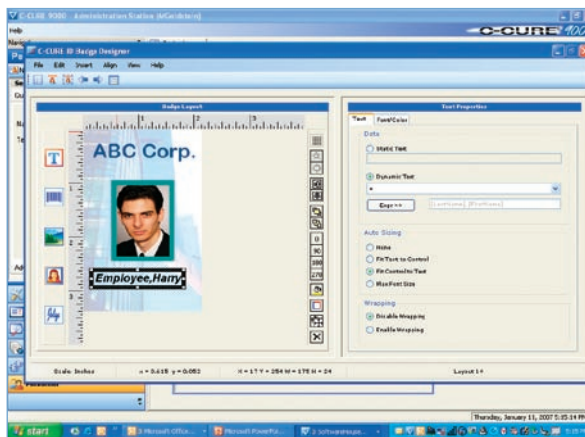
C-CURE 9000 Administration Station (MCardoleon)

Help

C-CURE 9000

C-CURE ID Badge Designer

File Edit Insert Align View Help

Badge Layout

1 2 3

ABC Corp.

Employee,Harry

Text Properties

Text Font/Color

Data

Static Text

Dynamic Text

Expr >>

[LastName], [FirstName]

Auto Sizing

None

Fit Text to Control

Fit Control to Text

Max Font Size

Wrapping

Disable Wrapping

Enable Wrapping

Scale: Inches

x = 0.615 y = 0.052

X = 17 Y = 254 W = 175 H = 24

Layout 1*

Thursday, January 11, 2007 5:25:14 PM

start

3 Microsoft Office...

Microsoft PowerPo...

2 Software...